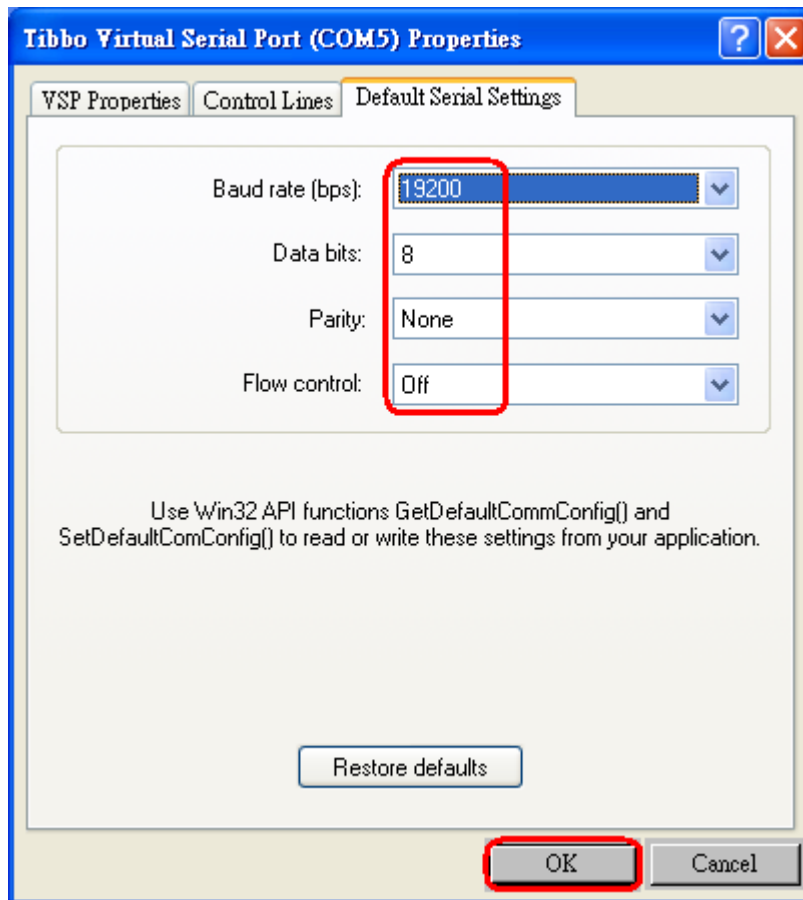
Tibbo Virtual Serial Port (COM5) Properties

?

VSP Properties | Control Lines | Default Serial Settings

Baud rate (bps): 19200

Data bits: 8

Parity: None

Flow control: Off

Use Win32 API functions GetDefaultCommConfig() and SetDefaultComConfig() to read or write these settings from your application.

Restore defaults

OK

Cancel